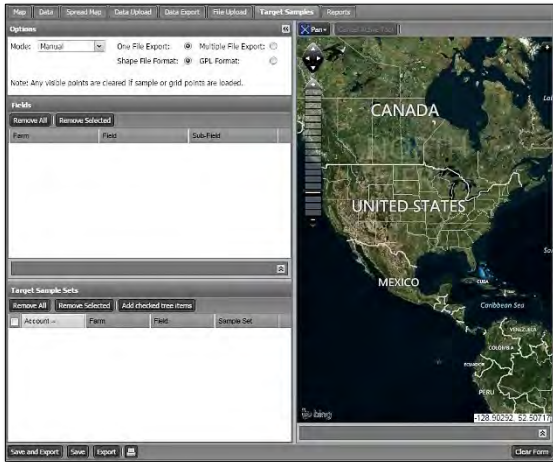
Map | Data | Spread Map | Data Upload | Data Export | File Upload | Target Samples | Reports

Options

Mode: Manual

One File Export:

Multiple File Export:

Shape File Format:

GPL Format:

Note: Any visible points are cleared if sample or grid points are loaded.

Fields

Remove All | Remove Selected

| Farm | Field | Sub-Field |
|---|---|---|

Target Sample Sets

Remove All | Remove Selected | Add checked tree items

| Account | Farm | Field | Sample Set |
|---|---|---|---|

Save and Export | Save | Export

Pan

CANADA

UNITED STATES

MEXICO

CUBA

Caribbean Sea

VENEZUELA

COLOMBIA

ECUADOR

PERU

bing

-128.90292, 52.50717

Clear Form